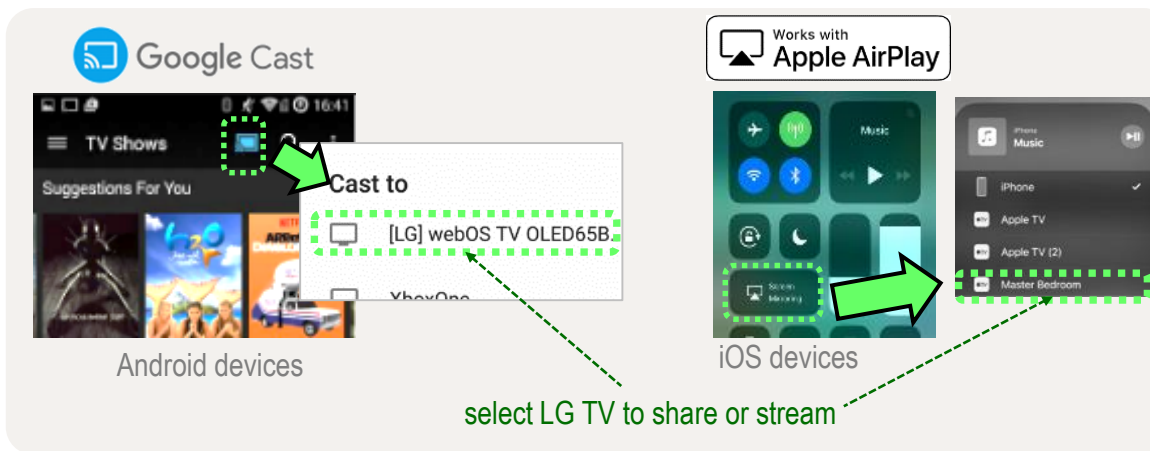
Google Cast

16:41

TV Shows

Suggestions For You

Cast to

[LG] webOS TV OLED65B.

XboxOne

Android devices

Works with
Apple AirPlay

Music

Screen Mirroring

iPhone
Music

iPhone

Apple TV

Apple TV (2)

Master Bedroom

iOS devices

select LG TV to share or stream